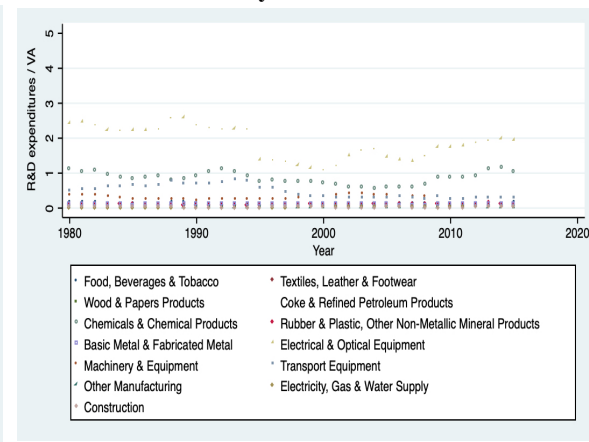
R&D expenditures / VA

5

4

3

2

1

0

1980

1990

2000

2010

2020

Year

Food, Beverages & Tobacco

Textiles, Leather & Footwear

Wood & Papers Products

Coke & Refined Petroleum Products

Chemicals & Chemical Products

Rubber & Plastic, Other Non-Metallic Mineral Products

Basic Metal & Fabricated Metal

Electrical & Optical Equipment

Machinery & Equipment

Transport Equipment

Other Manufacturing

Electricity, Gas & Water Supply

Construction